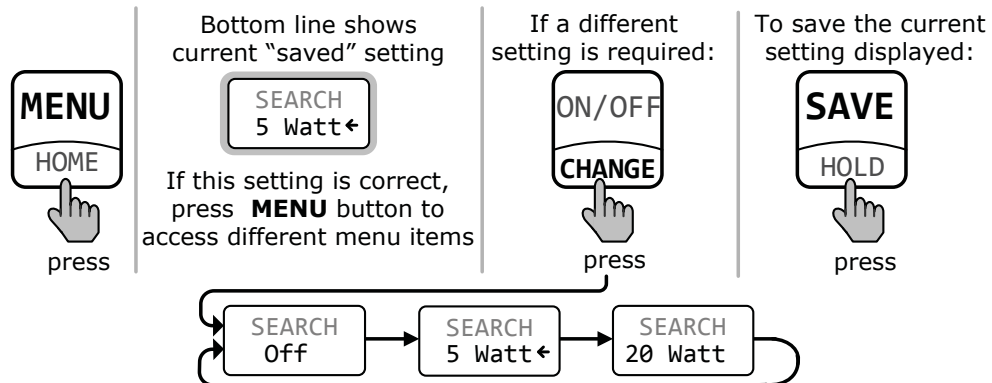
MENU
HOME
press

Bottom line shows current "saved" setting

SEARCH
5 Watt←

If this setting is correct, press **MENU** button to access different menu items

If a different setting is required:

ON/OFF
CHANGE
press

To save the current setting displayed:

SAVE
HOLD
press

SEARCH
Off

SEARCH
5 Watt←

SEARCH
20 Watt